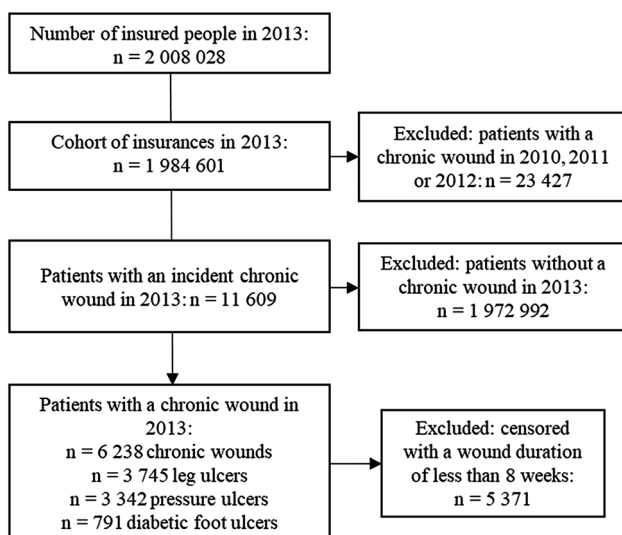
Number of insured people in 2013:
n = 2 008 028

Cohort of insurances in 2013:
n = 1 984 601

Excluded: patients with a chronic wound in 2010, 2011 or 2012: n = 23 427

Patients with an incident chronic wound in 2013: n = 11 609

Excluded: patients without a chronic wound in 2013:
n = 1 972 992

Patients with a chronic wound in 2013:
n = 6 238 chronic wounds
n = 3 745 leg ulcers
n = 3 342 pressure ulcers
n = 791 diabetic foot ulcers

Excluded: censored with a wound duration of less than 8 weeks:
n = 5 371